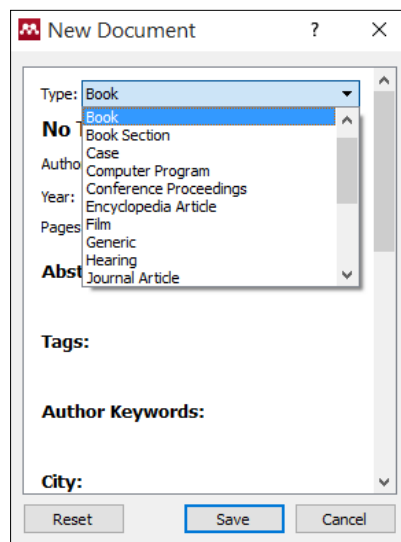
New Document ? ×

Type: Book

No T

Autho

Year:

Pages

Abst

Book
Book Section
Case
Computer Program
Conference Proceedings
Encyclopedia Article
Film
Generic
Hearing
Journal Article

Tags:

Author Keywords:

City:

Reset Save Cancel